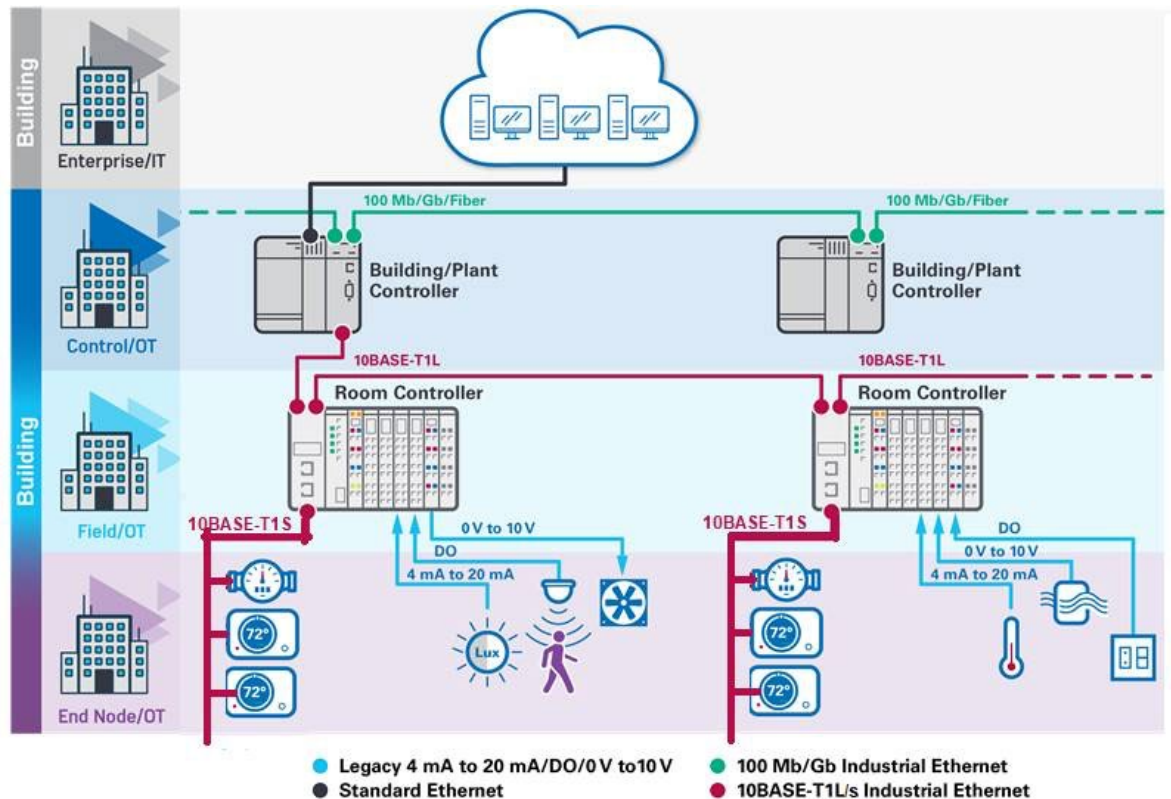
Building

Enterprise/IT

Control/OT

Building

Field/OT

End Node/OT

100 Mb/Gb/Fiber

100 Mb/Gb/Fiber

Building/Plant Controller

Building/Plant Controller

10BASE-T1L

10BASE-T1L

Room Controller

Room Controller

10BASE-T1S

0 V to 10 V

DO

4 mA to 20 mA

72°

72°

Lux

10BASE-T1S

DO

0 V to 10 V

4 mA to 20 mA

72°

72°

Legacy 4 mA to 20 mA/DO/0 V to10 V

Standard Ethernet

100 Mb/Gb Industrial Ethernet

10BASE-T1L/s Industrial Ethernet